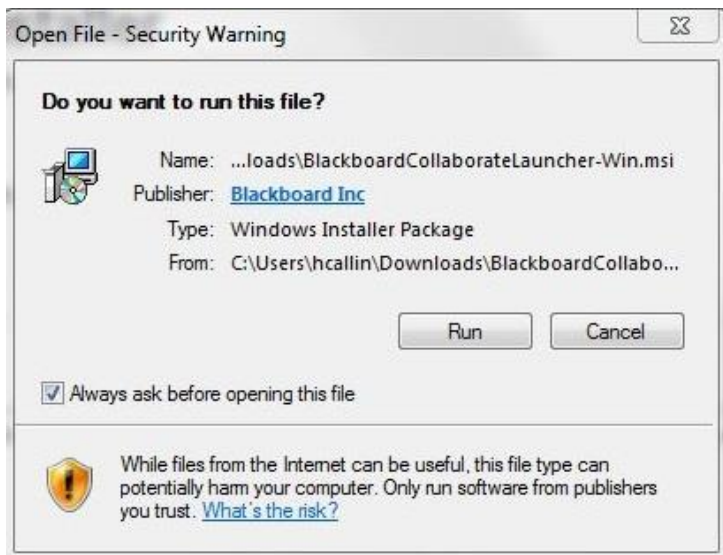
Open File - Security Warning

Do you want to run this file?

Name: ...loads\BlackboardCollaborateLauncher-Win.msi
Publisher: Blackboard Inc
Type: Windows Installer Package
From: C:\Users\hcallin\Downloads\BlackboardCollabo...

Run Cancel

Always ask before opening this file

While files from the Internet can be useful, this file type can potentially harm your computer. Only run software from publishers you trust. What's the risk?